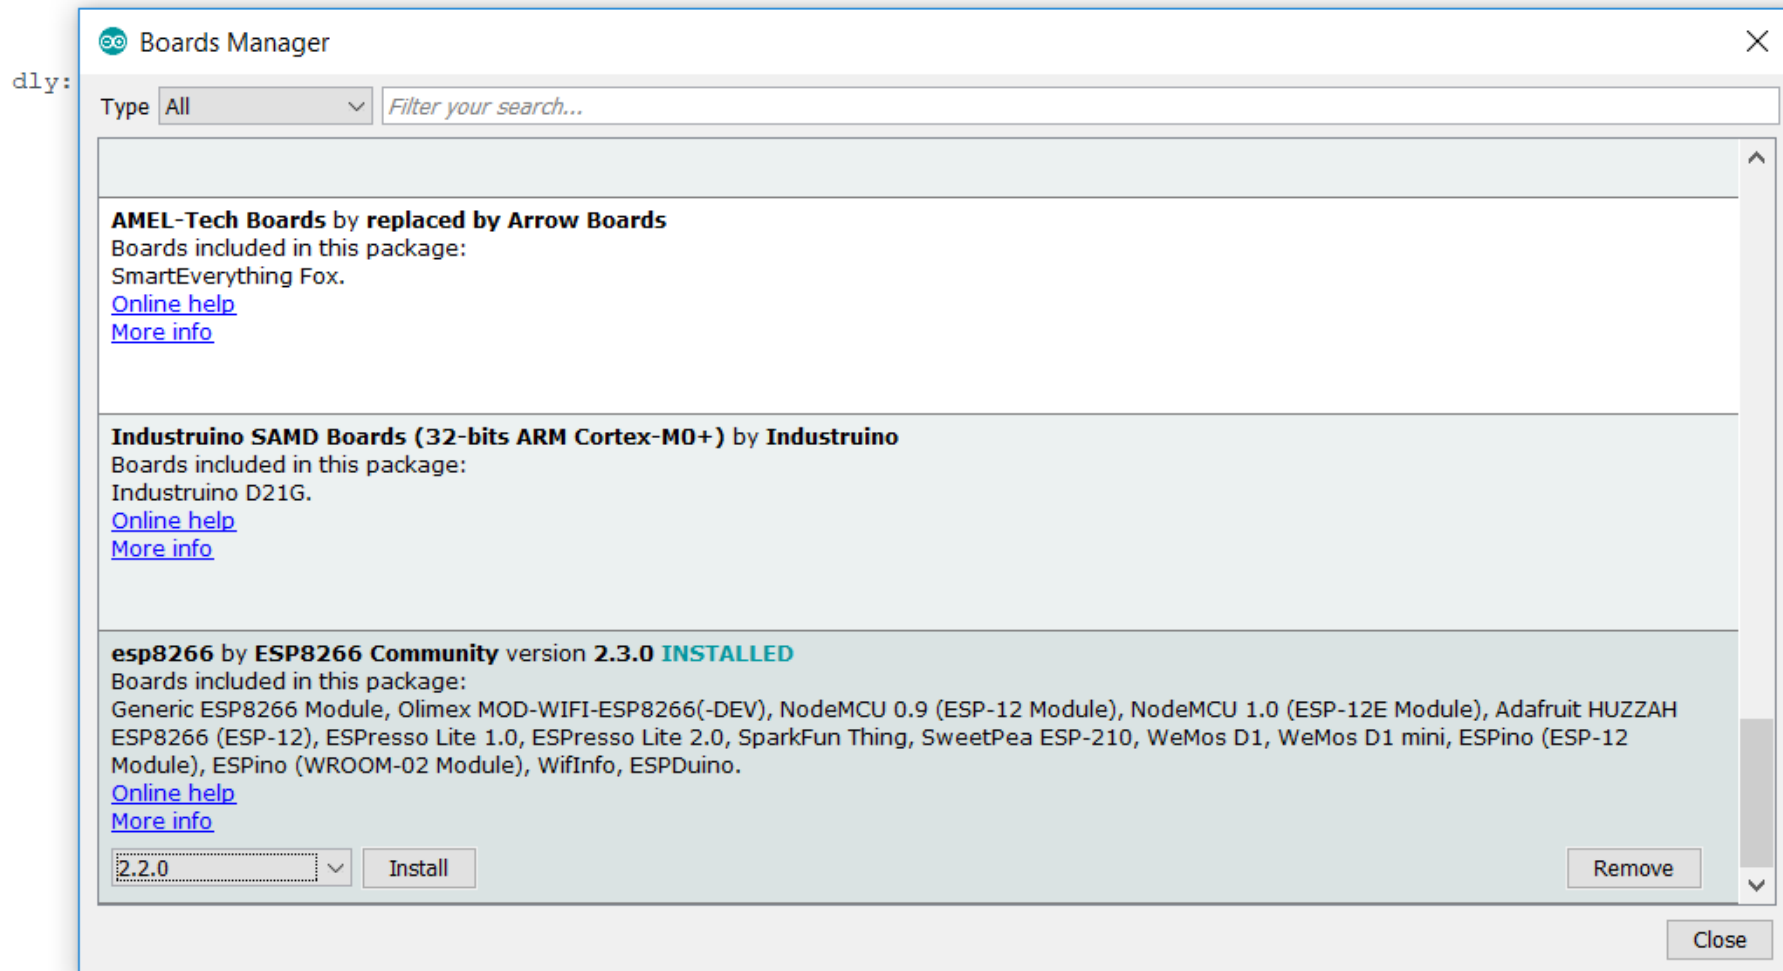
dly:

Boards Manager

Type All

Filter your search...

**AMEL-Tech Boards** by **replaced by Arrow Boards**
Boards included in this package:
SmartEverything Fox.
Online help
More info

**Industruino SAMD Boards (32-bits ARM Cortex-M0+)** by **Industruino**
Boards included in this package:
Industruino D21G.
Online help
More info

**esp8266** by **ESP8266 Community** version **2.3.0** **INSTALLED**
Boards included in this package:
Generic ESP8266 Module, Olimex MOD-WIFI-ESP8266(-DEV), NodeMCU 0.9 (ESP-12 Module), NodeMCU 1.0 (ESP-12E Module), Adafruit HUZZAH ESP8266 (ESP-12), ESPresso Lite 1.0, ESPresso Lite 2.0, SparkFun Thing, SweetPea ESP-210, WeMos D1, WeMos D1 mini, ESPino (ESP-12 Module), ESPino (WROOM-02 Module), WifInfo, ESPDuino.
Online help
More info

2.2.0

Install

Remove

Close